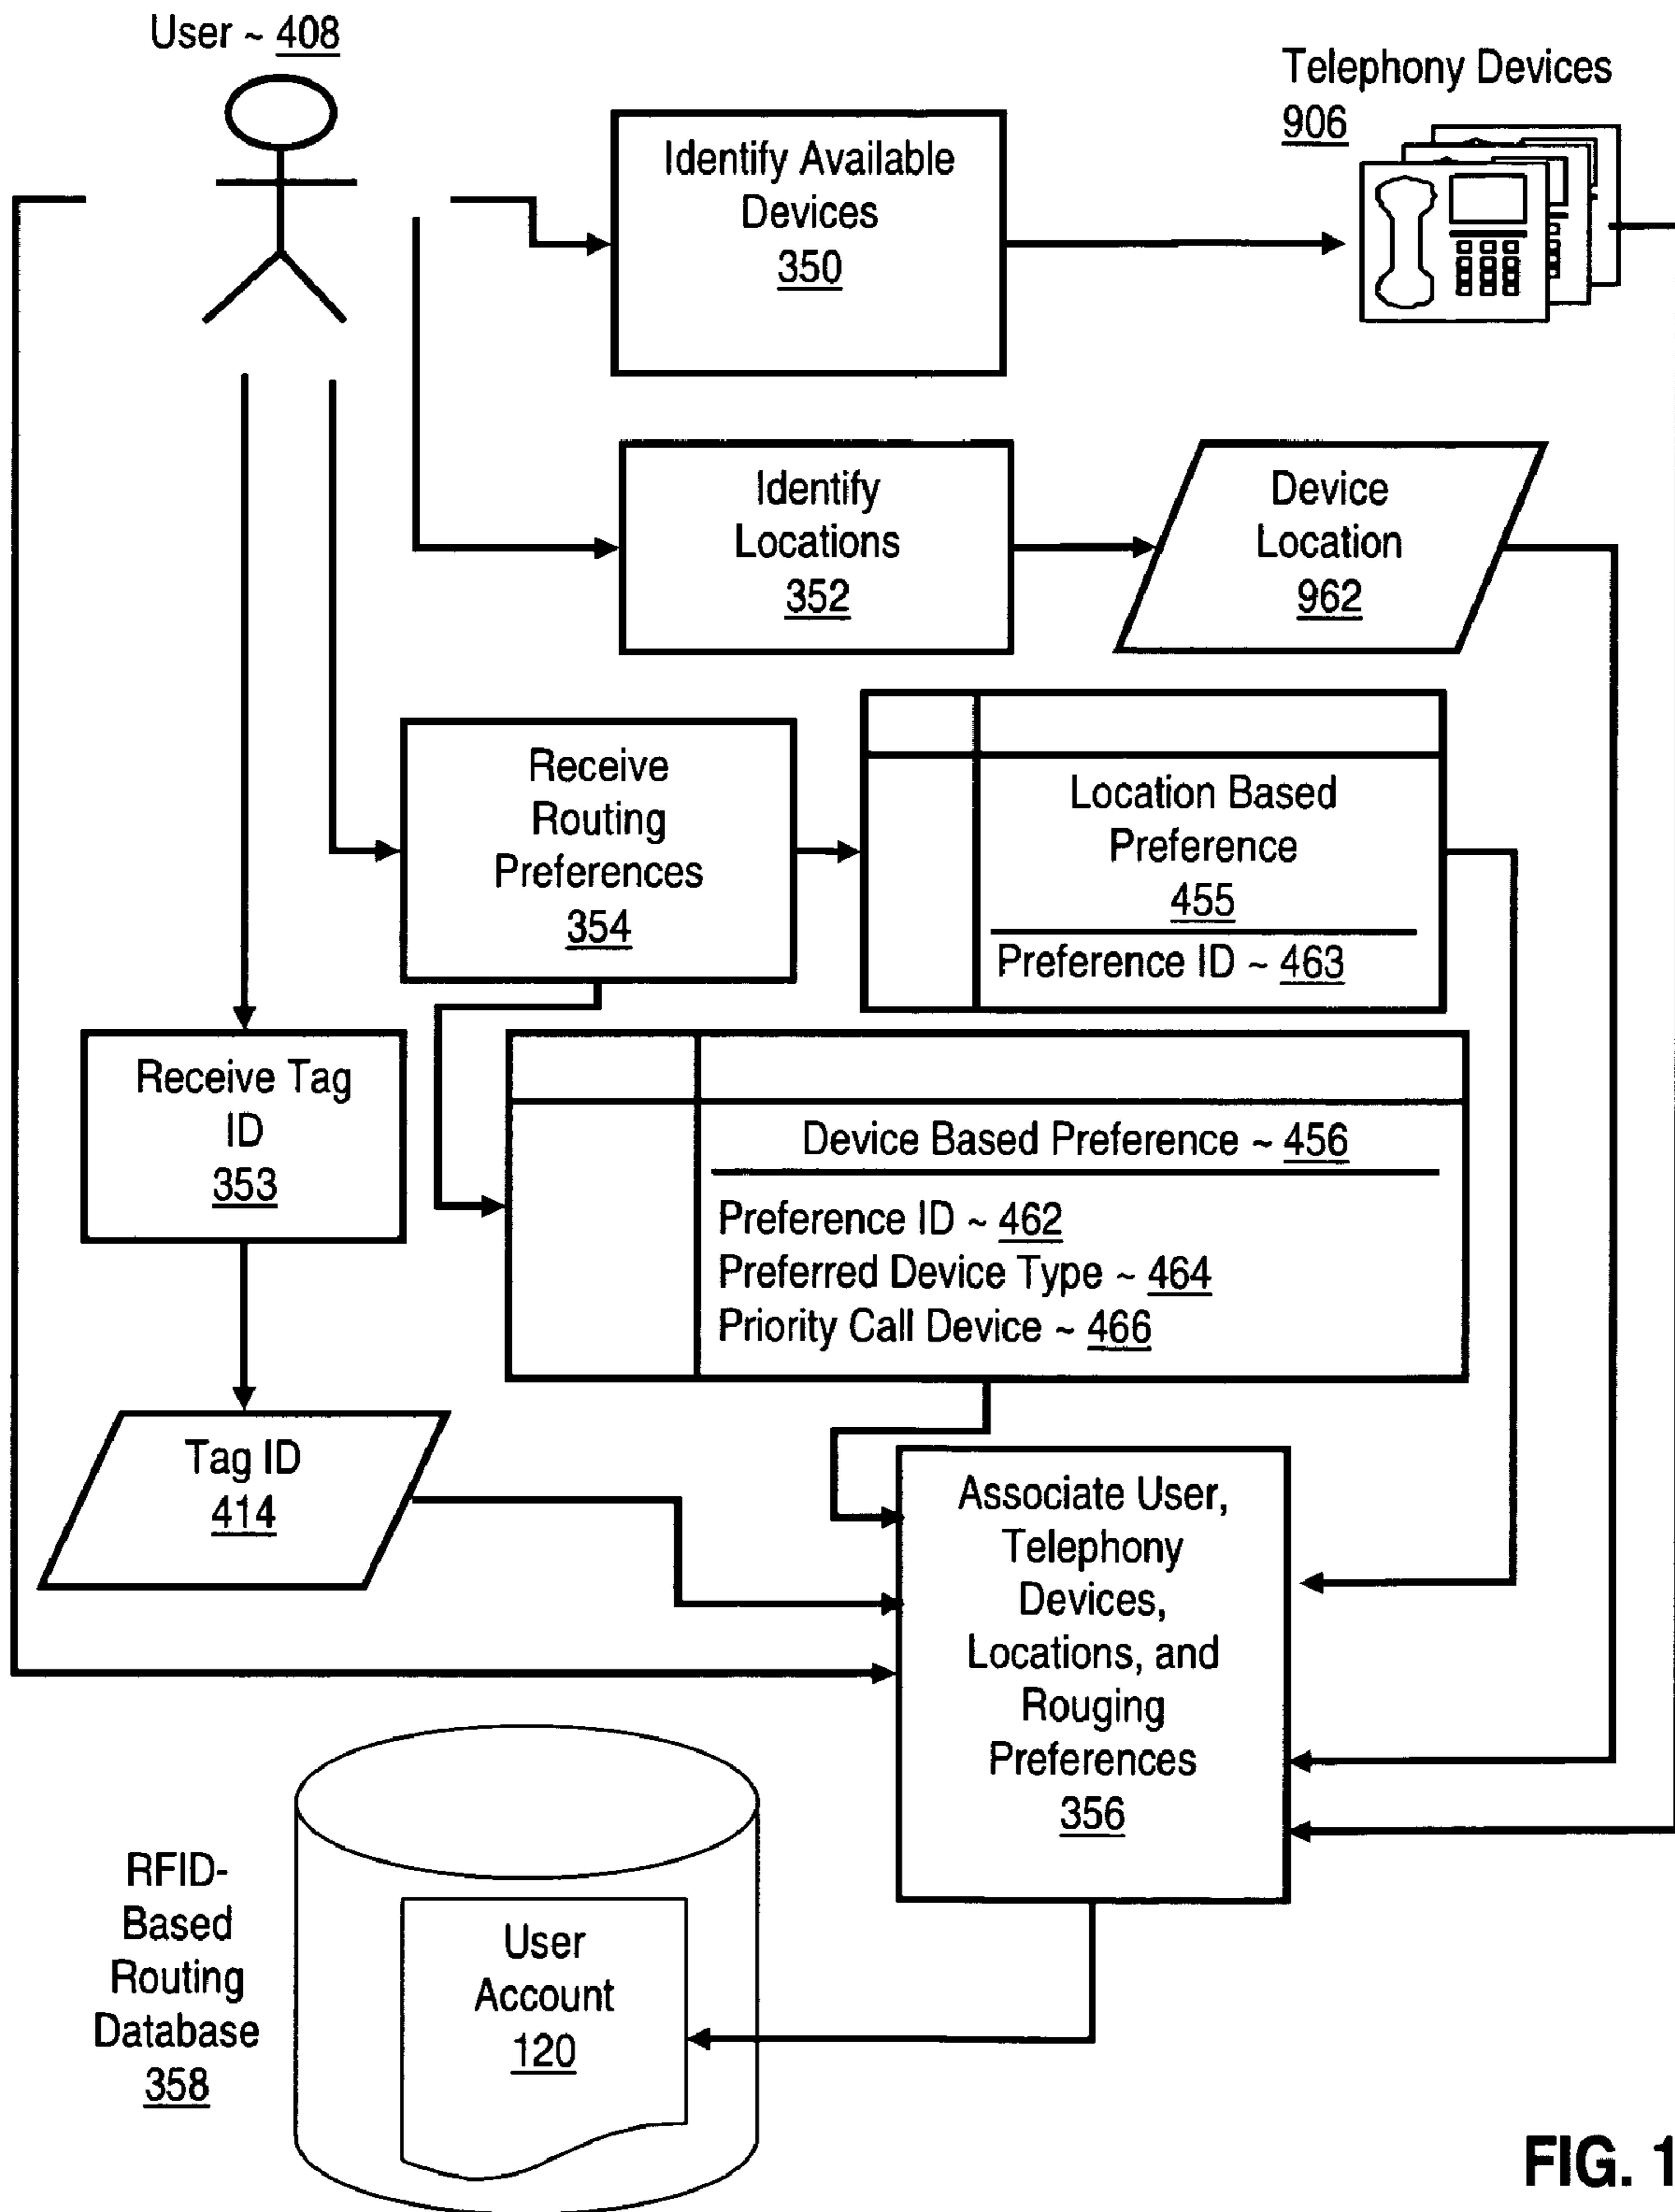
User ~ 408

Telephony Devices
906

Identify Available Devices
350

Identify Locations
352

Device Location
962

Receive Routing Preferences
354

Location Based Preference
455
Preference ID ~ 463

Receive Tag ID
353

Device Based Preference ~ 456
Preference ID ~ 462
Preferred Device Type ~ 464
Priority Call Device ~ 466

Tag ID
414

Associate User, Telephony Devices, Locations, and Rouging Preferences
356

RFID-Based Routing Database
358

User Account
120

FIG. 1